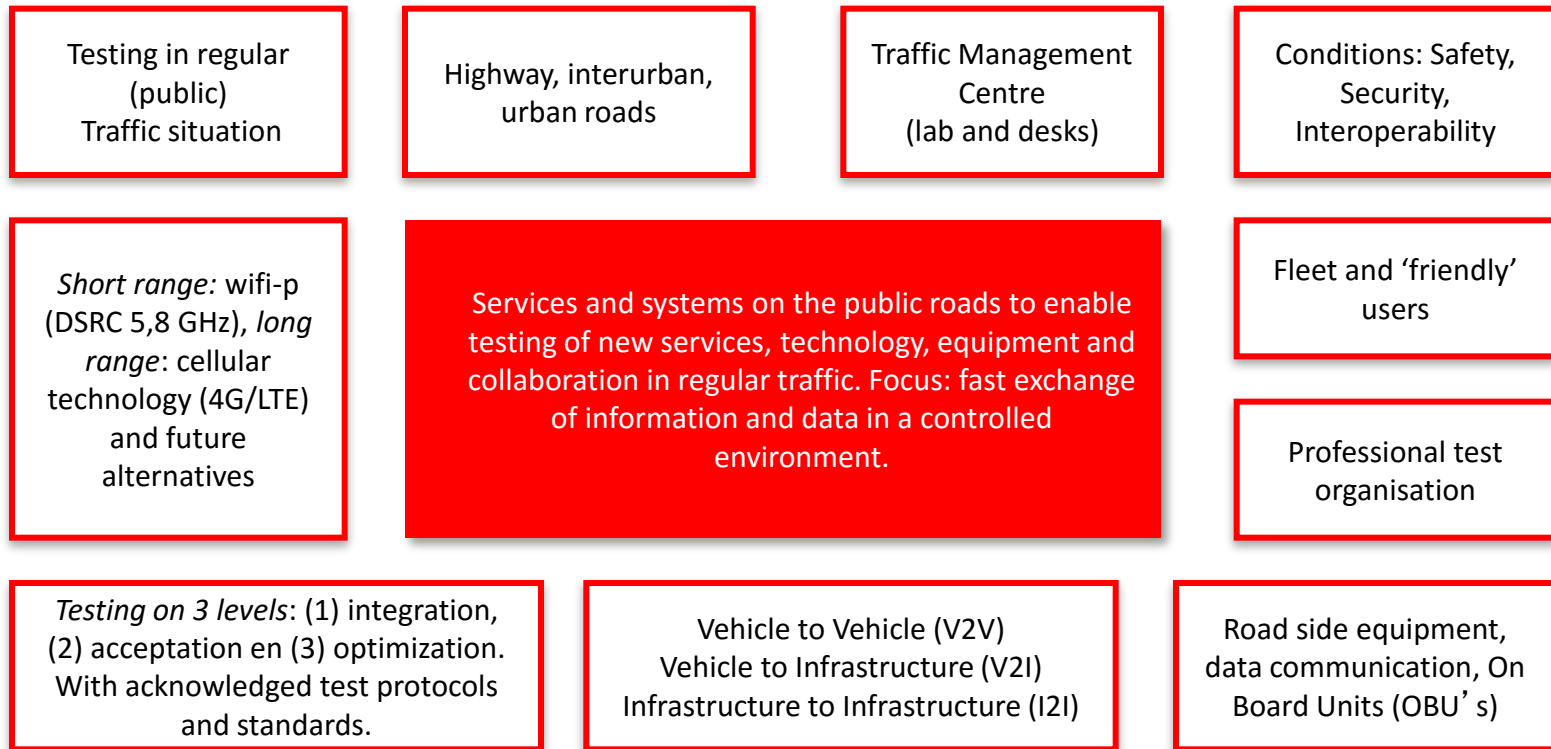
Testing in regular (public) Traffic situation

Highway, interurban, urban roads

Traffic Management Centre (lab and desks)

Conditions: Safety, Security, Interoperability

Short range: wifi-p (DSRC 5,8 GHz), long range: cellular technology (4G/LTE) and future alternatives

Services and systems on the public roads to enable testing of new services, technology, equipment and collaboration in regular traffic. Focus: fast exchange of information and data in a controlled environment.

Fleet and ‘friendly’ users

Professional test organisation

Testing on 3 levels: (1) integration, (2) acceptation en (3) optimization. With acknowledged test protocols and standards.

Vehicle to Vehicle (V2V)
Vehicle to Infrastructure (V2I)
Infrastructure to Infrastructure (I2I)

Road side equipment, data communication, On Board Units (OBU’s)